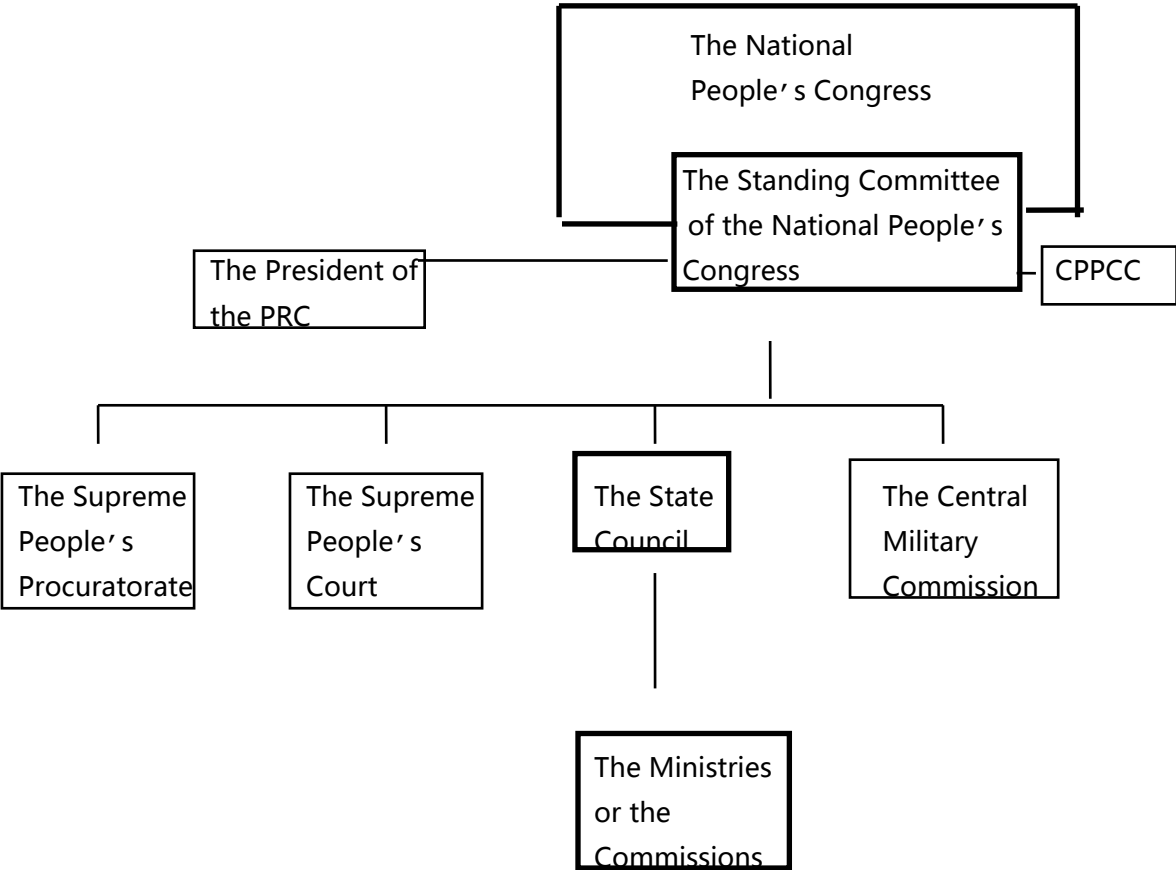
The National People’s Congress

The Standing Committee of the National People’s Congress

The President of the PRC

CPPCC

The Supreme People’s Procuratorate

The Supreme People’s Court

The State Council

The Central Military Commission

The Ministries or the Commissions